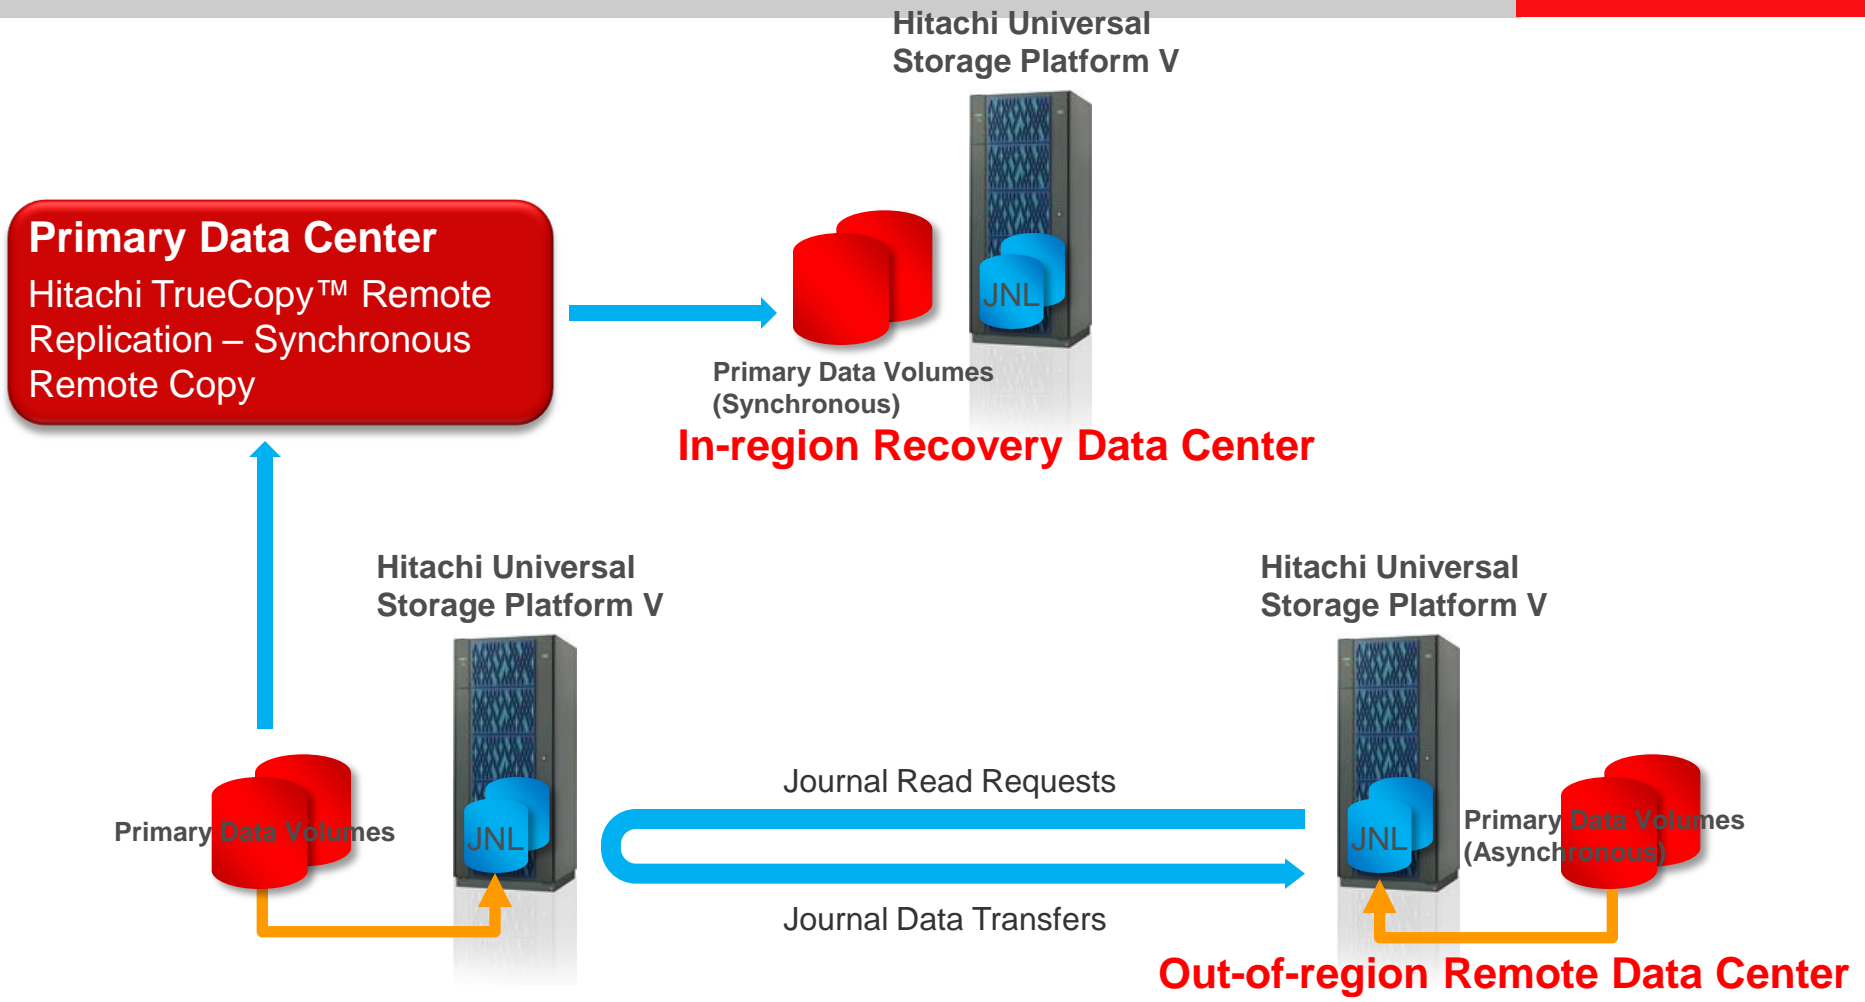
Hitachi Universal Storage Platform V

Primary Data Center
Hitachi TrueCopy™ Remote Replication – Synchronous Remote Copy

JNL

Primary Data Volumes (Synchronous)

In-region Recovery Data Center

Hitachi Universal Storage Platform V

Hitachi Universal Storage Platform V

Journal Read Requests

Primary Data Volumes

JNL

JNL

Primary Data Volumes (Asynchronous)

Journal Data Transfers

Out-of-region Remote Data Center